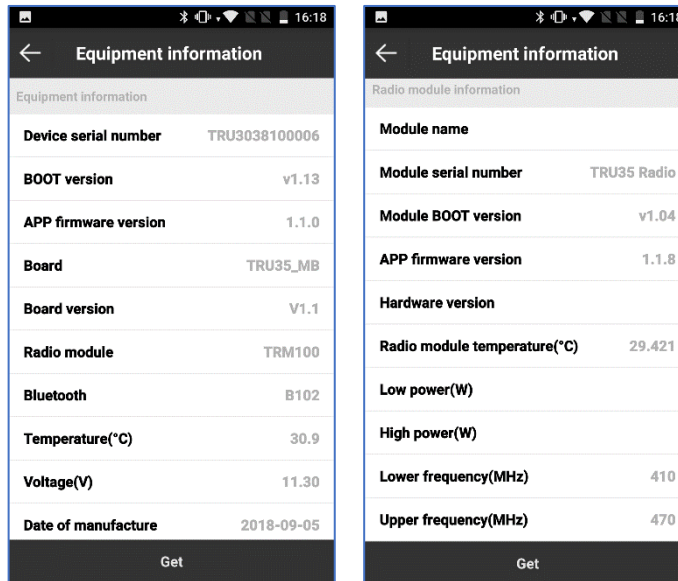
16:18

Equipment information

Equipment information

| Device serial number | TRU3038100006 |
|---|---|
| BOOT version | v1.13 |
| APP firmware version | 1.1.0 |
| Board | TRU35_MB |
| Board version | V1.1 |
| Radio module | TRM100 |
| Bluetooth | B102 |
| Temperature(°C) | 30.9 |
| Voltage(V) | 11.30 |
| Date of manufacture | 2018-09-05 |

Get

16:18

Equipment information

Radio module information

| Module name | |
|---|---|
| Module serial number | TRU35 Radio |
| Module BOOT version | v1.04 |
| APP firmware version | 1.1.8 |
| Hardware version | |
| Radio module temperature(°C) | 29.421 |
| Low power(W) | |
| High power(W) | |
| Lower frequency(MHz) | 410 |
| Upper frequency(MHz) | 470 |

Get